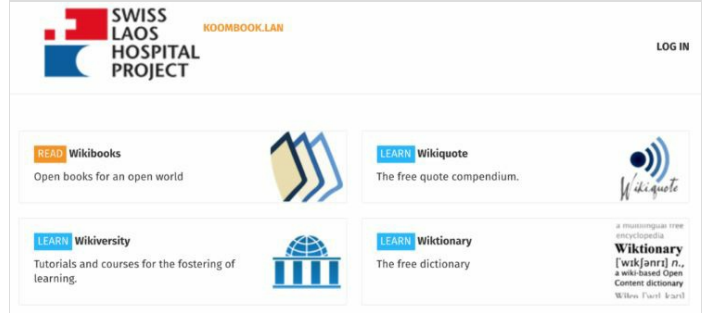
SWISS LAOS HOSPITAL PROJECT

KOOMBOOK.LAN

LOG IN

READ Wikibooks
Open books for an open world

LEARN Wikiquote
The free quote compendium.

Wikiquote

LEARN Wikiversity
Tutorials and courses for the fostering of learning.

LEARN Wiktionary
The free dictionary

a multilingual free encyclopedia
Wiktionary
[ˈwɪkʃənrɪ] n.,
a wiki-based Open Content dictionary
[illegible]